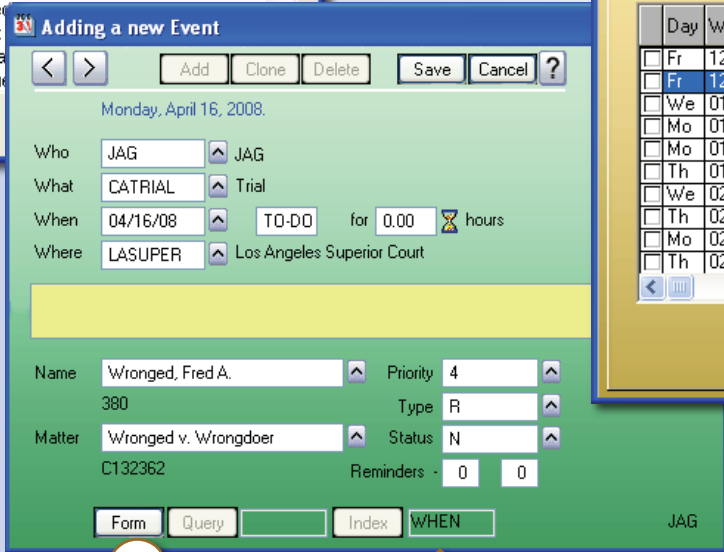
Adding a new Event

< > Add Clone Delete Save Cancel ?

Monday, April 16, 2008.

Who JAG JAG
What CATRIAL Trial
When 04/16/08 TO-DO for 0.00 hours
Where LASUPER Los Angeles Superior Court

Name Wronged, Fred A.
380
Matter Wronged v. Wrongdoer
C132362

Priority 4
Type R
Status N
Reminders - 0 0

Form Query Index WHEN JAG

| | Day | W |
|---|---|---|
| | Fr | 12 |
| | Fr | 12 |
| | We | 01 |
| | Mo | 01 |
| | Mo | 01 |
| | Th | 01 |
| | We | 02 |
| | Th | 02 |
| | Mo | 02 |
| | Th | 02 |